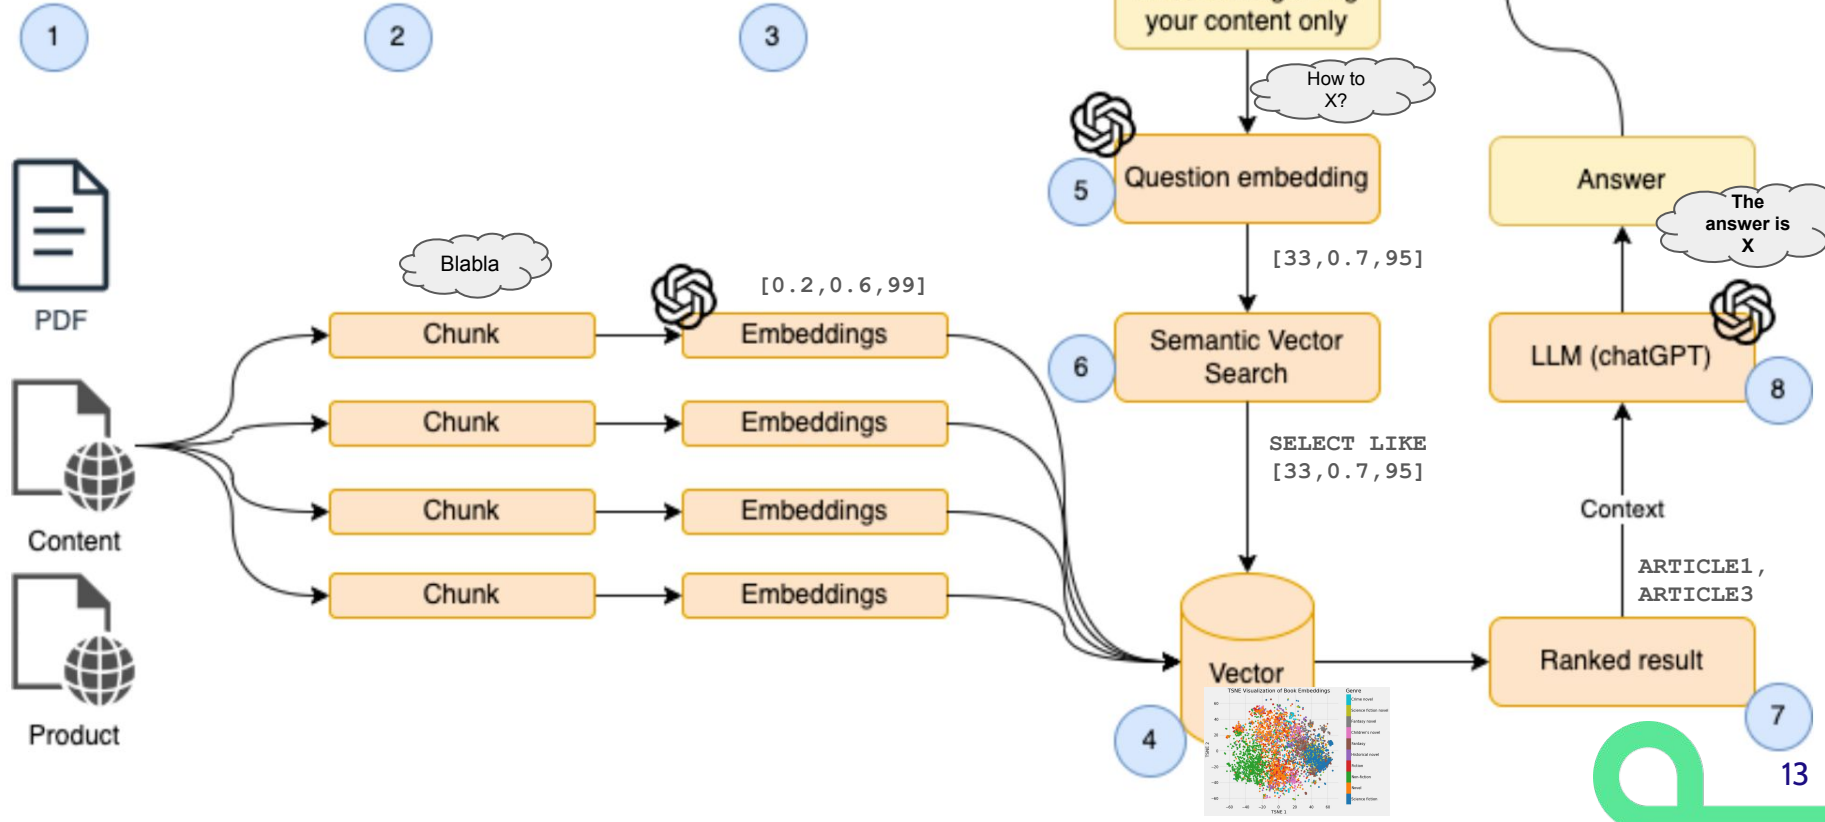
1

2

3

your content only

How to X?

5

Question embedding

Answer

The answer is X

[33,0.7,95]

PDF

Blabla

[0.2,0.6,99]

Chunk

Embeddings

6

Semantic Vector Search

LLM (chatGPT)

8

Content

Chunk

Embeddings

Chunk

Embeddings

SELECT LIKE [33,0.7,95]

Context

Product

Chunk

Embeddings

ARTICLE1, ARTICLE3

Vector

Ranked result

4

7

13